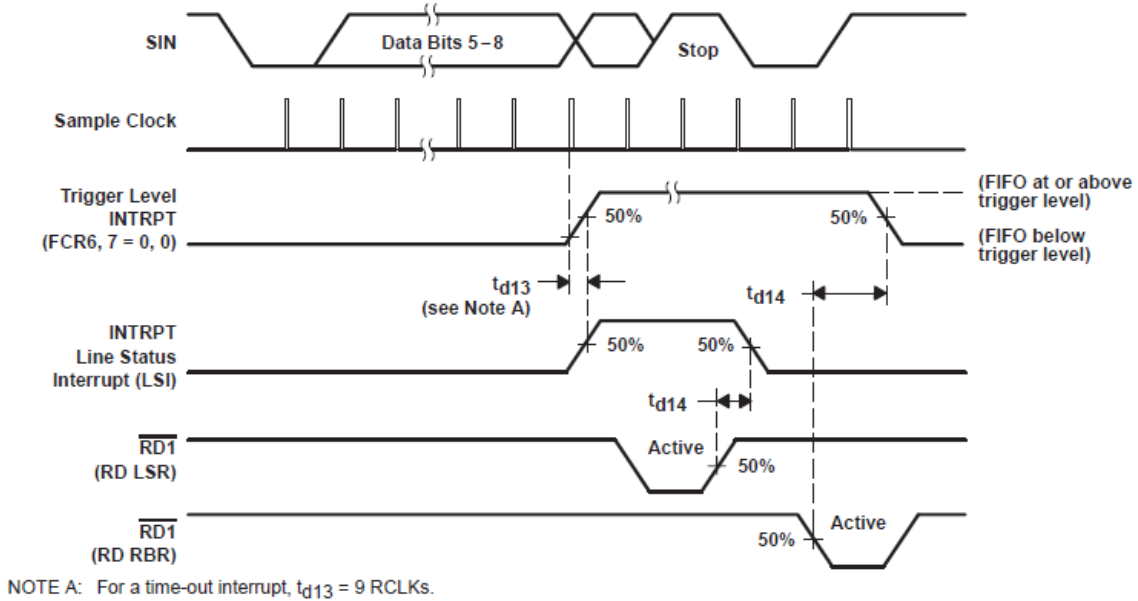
SIN

Data Bits 5 − 8

Stop

Sample Clock

Trigger Level INTRPT (FCR6, 7 = 0, 0)

50%

50%

(FIFO at or above trigger level)

(FIFO below trigger level)

$t_{d13}$ (see Note A)

$t_{d14}$

INTRPT Line Status Interrupt (LSI)

50%

50%

$t_{d14}$

$\overline{RD1}$ (RD LSR)

Active

50%

$\overline{RD1}$ (RD RBR)

50%

Active

NOTE A: For a time-out interrupt, $t_{d13}$ = 9 RCLKs.